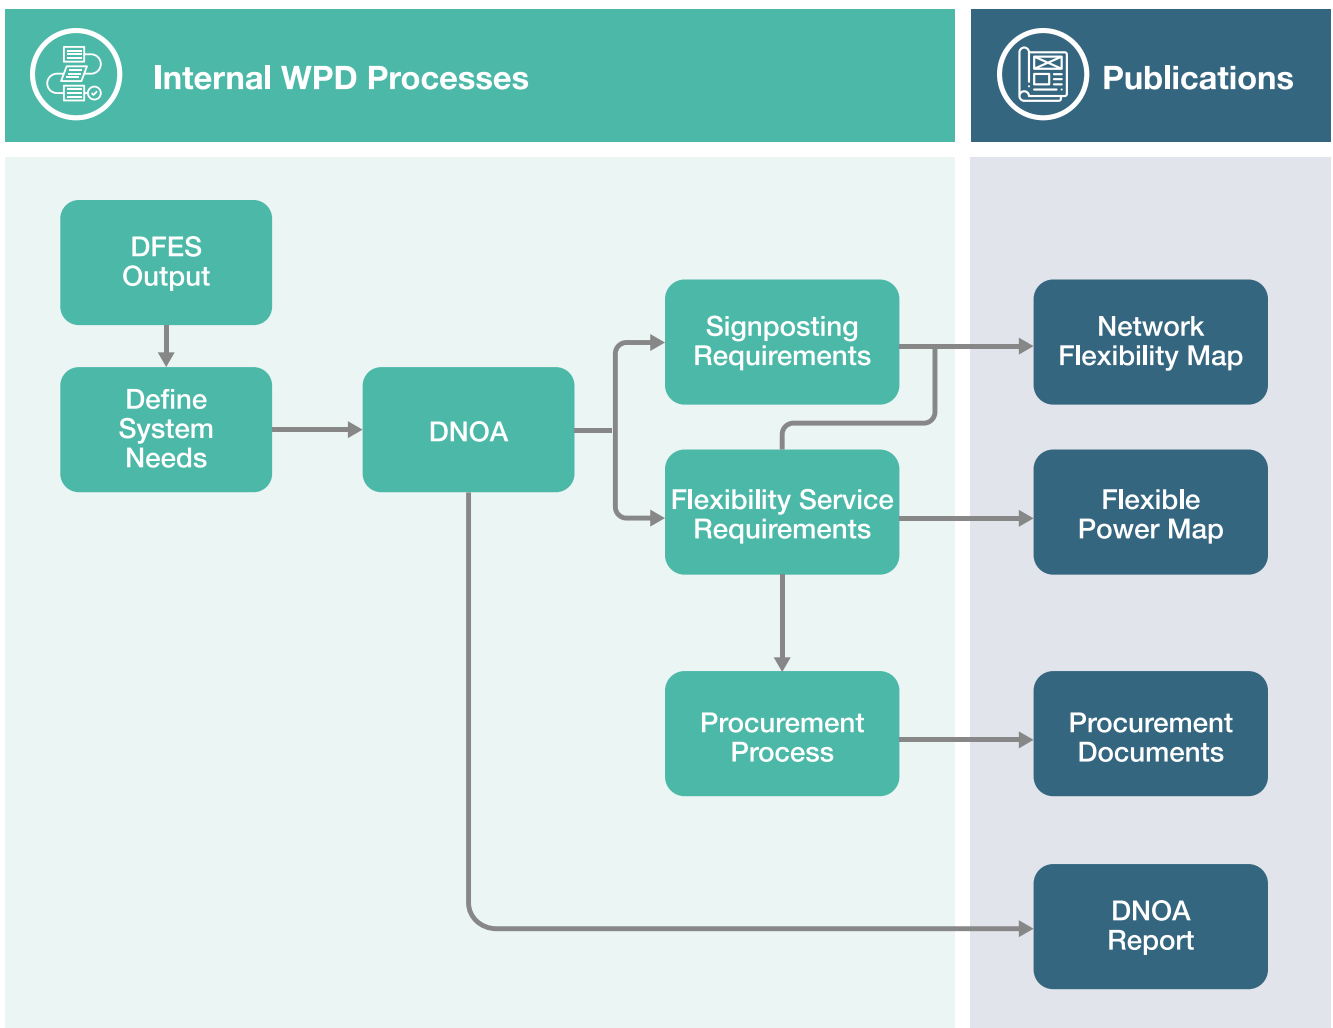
Internal WPD Processes

Publications

DFES Output

Define System Needs

DNOA

Signposting Requirements

Flexibility Service Requirements

Procurement Process

Network Flexibility Map

Flexible Power Map

Procurement Documents

DNOA Report